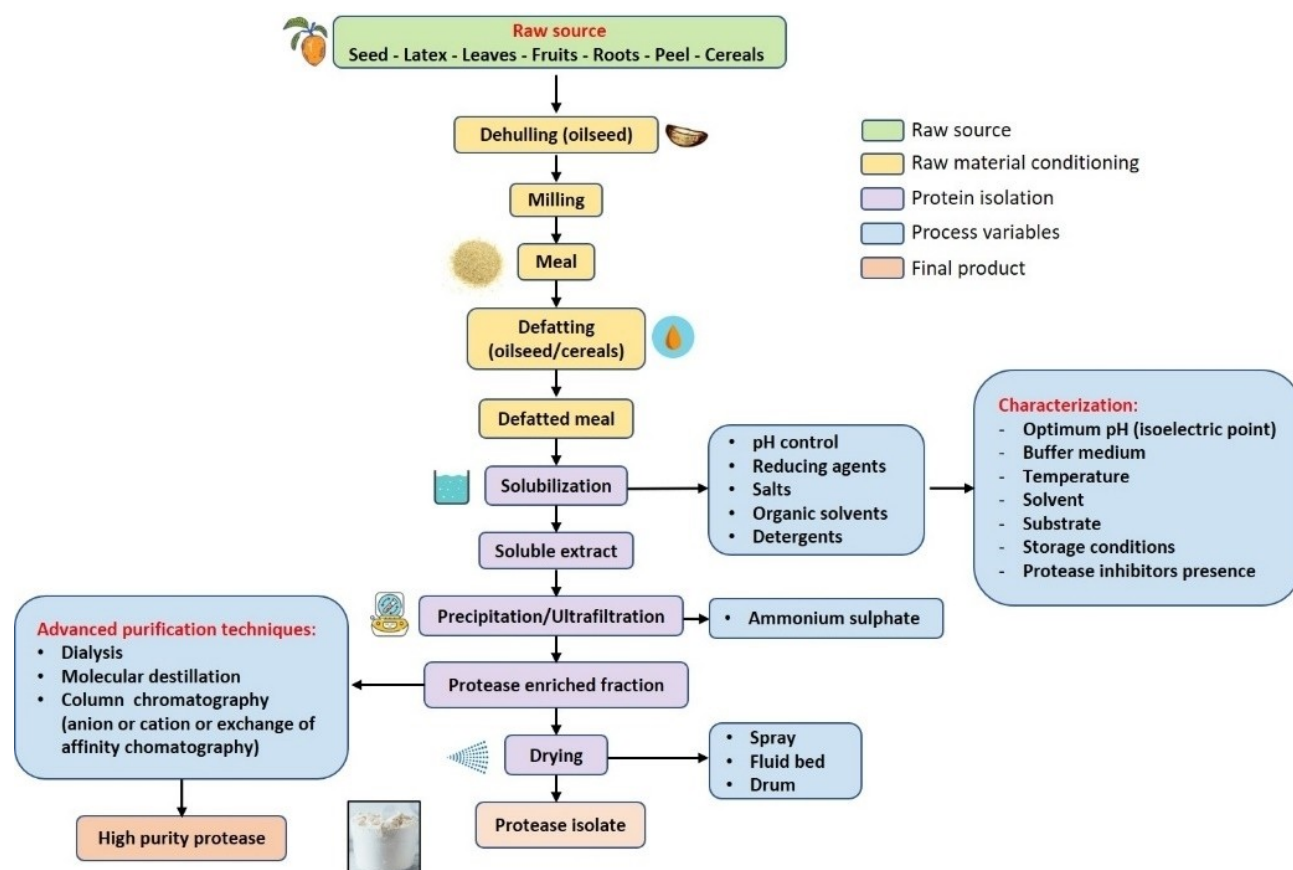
Raw source
Seed - Latex - Leaves - Fruits - Roots - Peel - Cereals

Dehulling (oilseed)

Milling

Meal

Defatting (oilseed/cereals)

Defatted meal

Solubilization

Soluble extract

Precipitation/Ultrafiltration

Protease enriched fraction

Drying

Protease isolate

High purity protease

Raw source
Raw material conditioning
Protein isolation
Process variables
Final product

- pH control
- Reducing agents
- Salts
- Organic solvents
- Detergents

Characterization:
- Optimum pH (isoelectric point)
- Buffer medium
- Temperature
- Solvent
- Substrate
- Storage conditions
- Protease inhibitors presence

- Ammonium sulphate

Advanced purification techniques:
- Dialysis
- Molecular destillation
- Column chromatography (anion or cation or exchange of affinity chomatography)

- Spray
- Fluid bed
- Drum